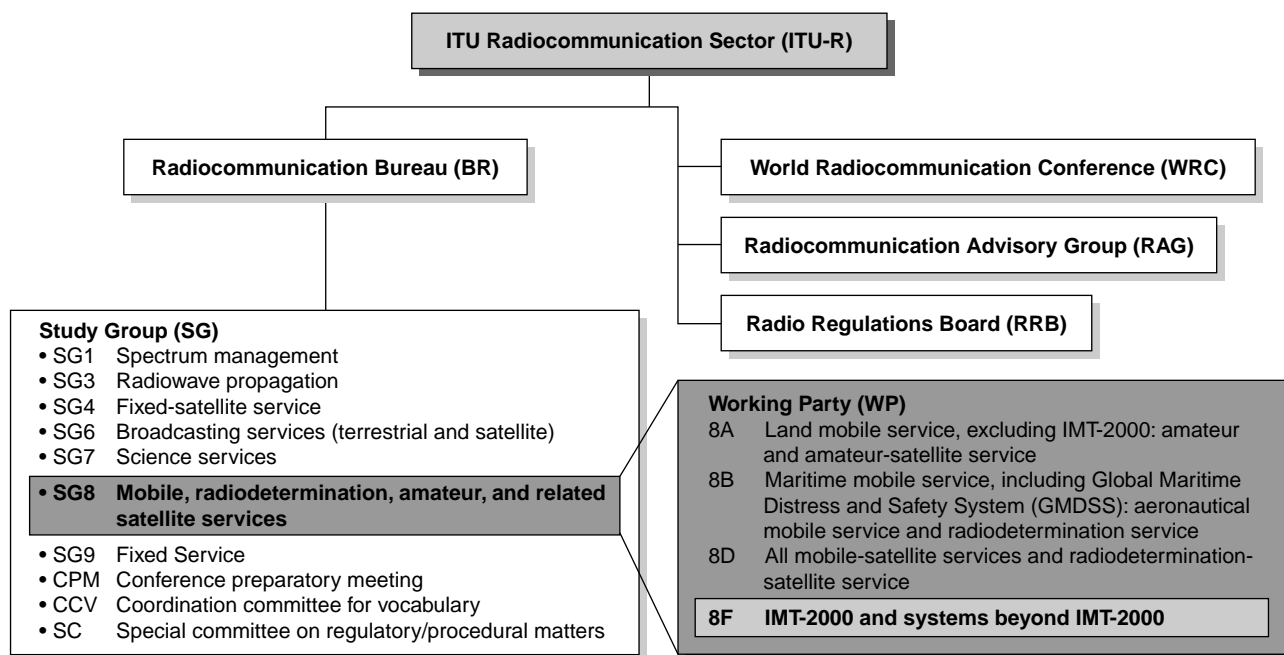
ITU Radiocommunication Sector (ITU-R)

Radiocommunication Bureau (BR)

World Radiocommunication Conference (WRC)

Radiocommunication Advisory Group (RAG)

Radio Regulations Board (RRB)

Study Group (SG)
• SG1 Spectrum management
• SG3 Radiowave propagation
• SG4 Fixed-satellite service
• SG6 Broadcasting services (terrestrial and satellite)
• SG7 Science services
• SG8 Mobile, radiodetermination, amateur, and related satellite services
• SG9 Fixed Service
• CPM Conference preparatory meeting
• CCV Coordination committee for vocabulary
• SC Special committee on regulatory/procedural matters

Working Party (WP)
8A Land mobile service, excluding IMT-2000: amateur and amateur-satellite service
8B Maritime mobile service, including Global Maritime Distress and Safety System (GMDSS): aeronautical mobile service and radiodetermination service
8D All mobile-satellite services and radiodetermination-satellite service
8F IMT-2000 and systems beyond IMT-2000